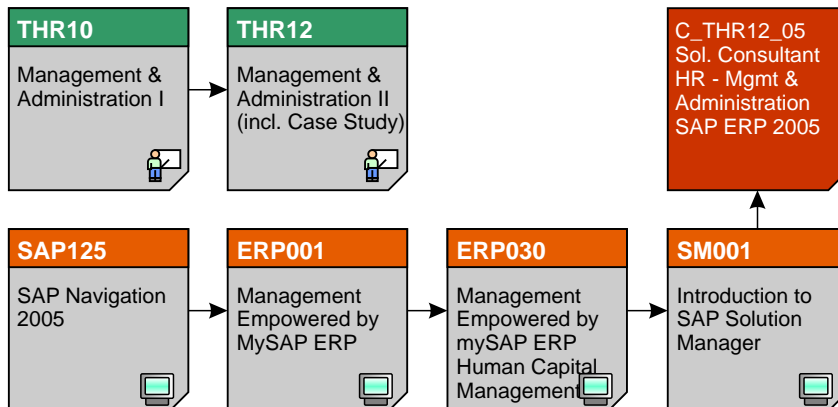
THR10

Management & Administration I

THR12

Management & Administration II (incl. Case Study)

C_THR12_05 Sol. Consultant HR - Mgmt & Administration SAP ERP 2005

SAP125

SAP Navigation 2005

ERP001

Management Empowered by MySAP ERP

ERP030

Management Empowered by mySAP ERP Human Capital Management

SM001

Introduction to SAP Solution Manager